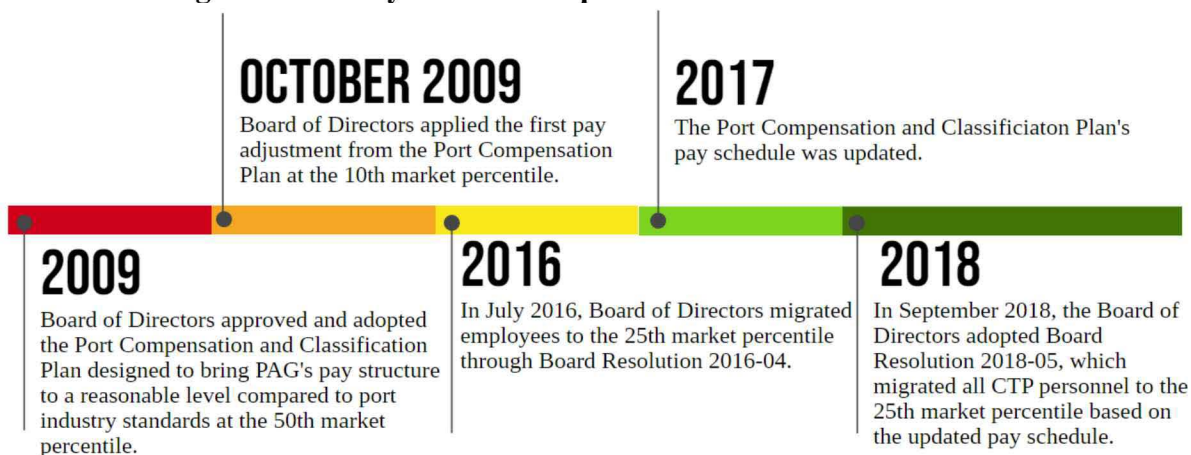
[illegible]

OCTOBER 2009

Board of Directors applied the first pay adjustment from the Port Compensation Plan at the 10th market percentile.

2017

The Port Compensation and Classificiaton Plan's pay schedule was updated.

2009

Board of Directors approved and adopted the Port Compensation and Classification Plan designed to bring PAG's pay structure to a reasonable level compared to port industry standards at the 50th market percentile.

2016

In July 2016, Board of Directors migrated employees to the 25th market percentile through Board Resolution 2016-04.

2018

In September 2018, the Board of Directors adopted Board Resolution 2018-05, which migrated all CTP personnel to the 25th market percentile based on the updated pay schedule.